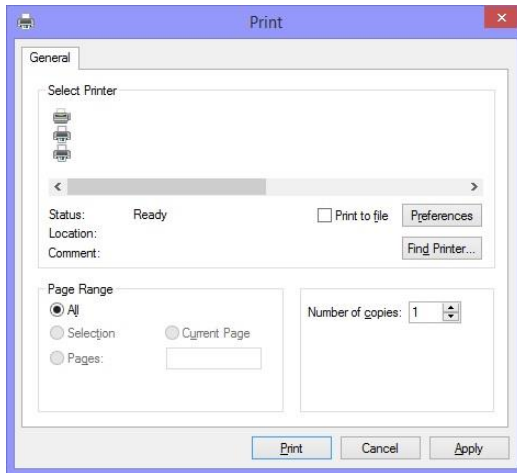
Print

General

Select Printer

<

>

Status: Ready

Location:

Comment:

Print to file

Preferences

Find Printer...

Page Range

All

Selection

Current Page

Pages:

Number of copies: 1

Print

Cancel

Apply